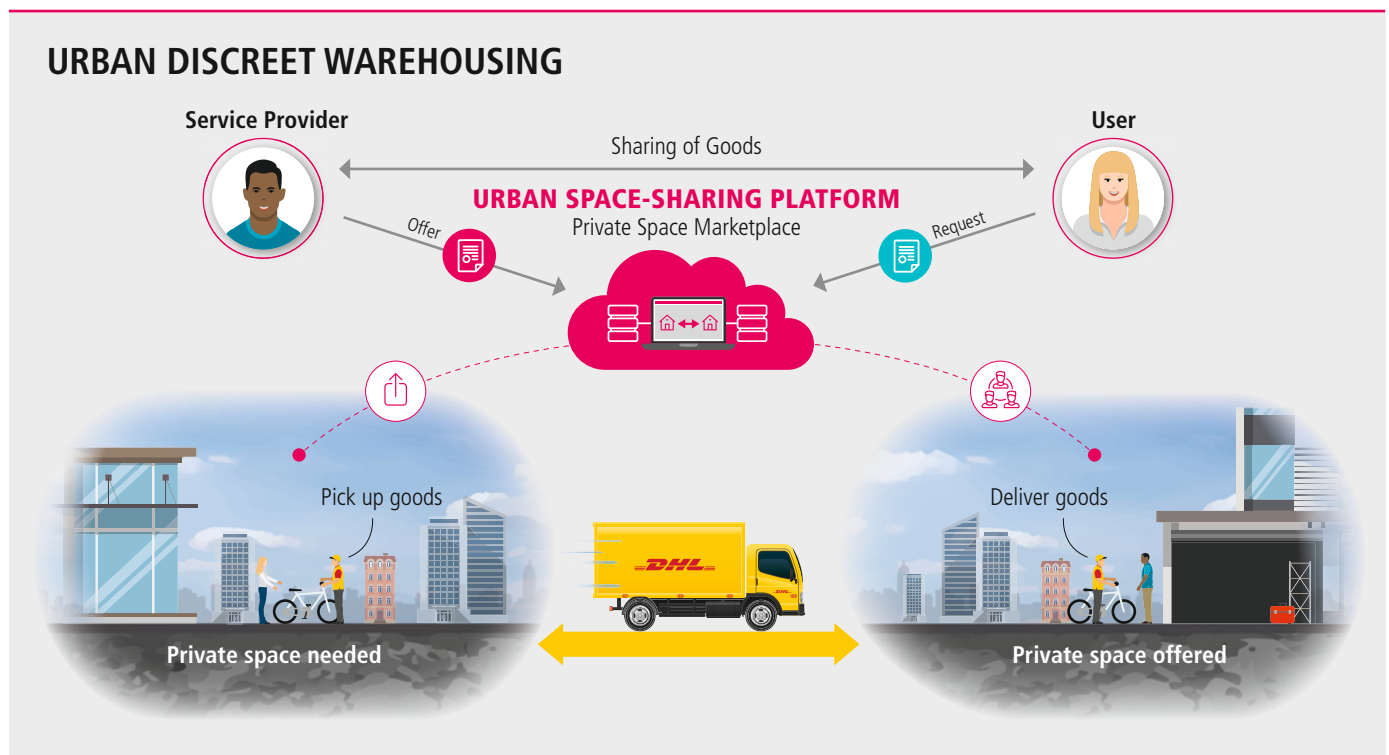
URBAN DISCREET WAREHOUSING

Service Provider

User

Sharing of Goods

URBAN SPACE-SHARING PLATFORM

Private Space Marketplace

Offer

Request

Pick up goods

Deliver goods

DHL

Private space needed

Private space offered